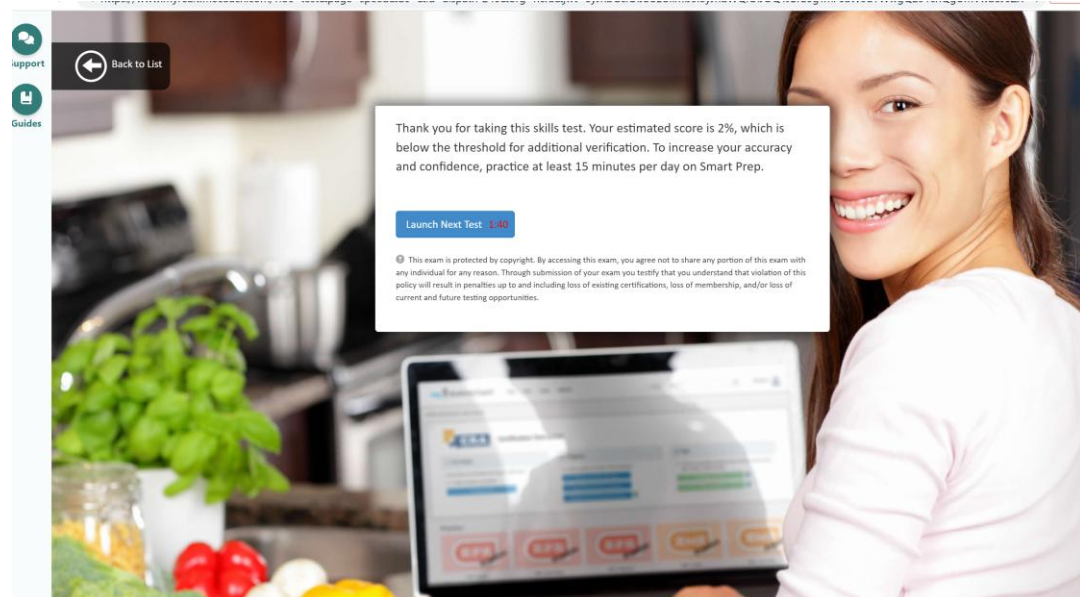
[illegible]

Support

Guides

Back to List

Thank you for taking this skills test. Your estimated score is 2%, which is below the threshold for additional verification. To increase your accuracy and confidence, practice at least 15 minutes per day on Smart Prep.

Launch Next Test 1:40

This exam is protected by copyright. By accessing this exam, you agree not to share any portion of this exam with any individual for any reason. Through submission of your exam you testify that you understand that violation of this policy will result in penalties up to and including loss of existing certifications, loss of membership, and/or loss of current and future testing opportunities.